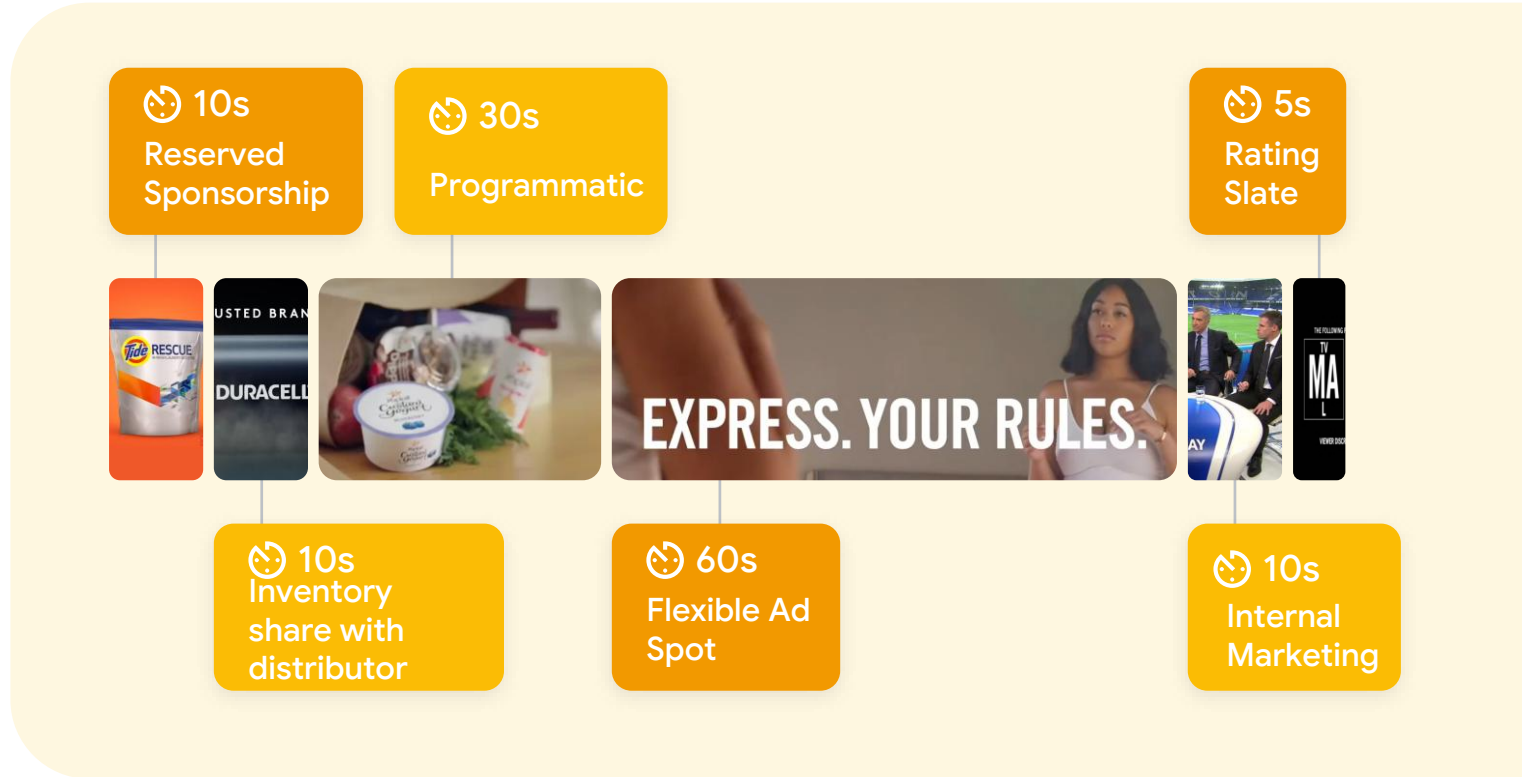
10s
Reserved Sponsorship

30s
Programmatic

5s
Rating Slate

Tide RESCUE

USTED BRAN
DURACELL

EXPRESS. YOUR RULES.

AY

THE FOLLOWING P
TV
MA
L
VIEWER DISC

10s
Inventory share with distributor

60s
Flexible Ad Spot

10s
Internal Marketing